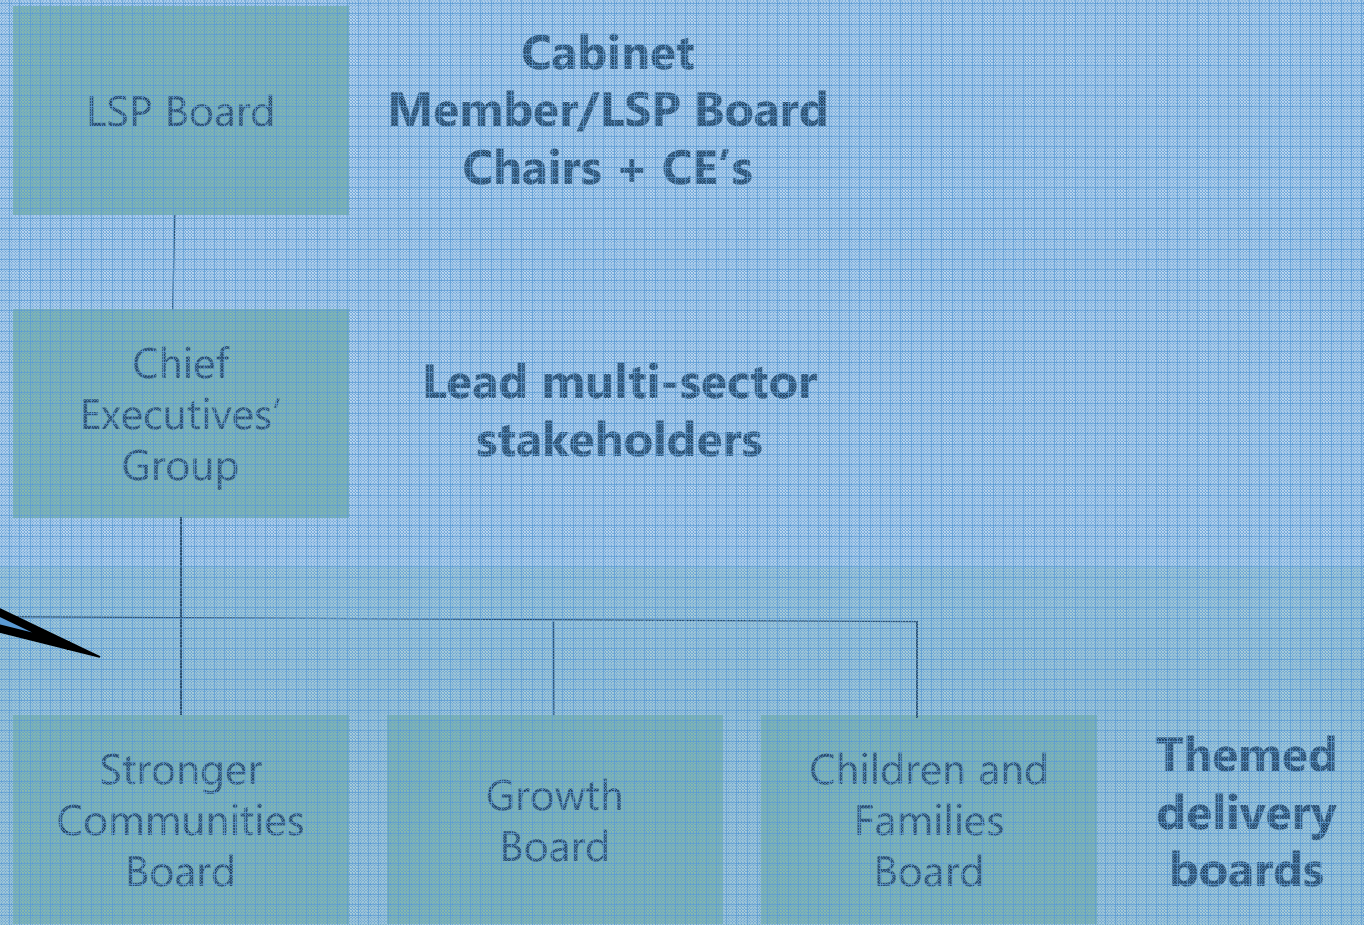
LSP Board

Cabinet Member/LSP Board Chairs + CE's

Chief Executives' Group

Lead multi-sector stakeholders

Stronger Communities Board

Growth Board

Children and Families Board

Themed delivery boards